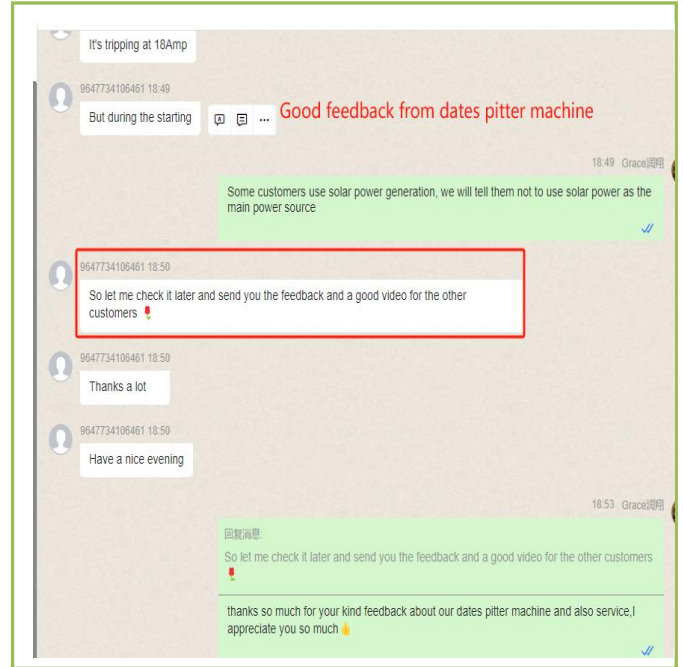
It's tripping at 18Amp

9647734106461 18:49

But during the starting

Good feedback from dates pitter machine

18:49 Grace润翔

Some customers use solar power generation, we will tell them not to use solar power as the main power source

9647734106461 18:50

So let me check it later and send you the feedback and a good video for the other customers 🌹

9647734106461 18:50

Thanks a lot

9647734106461 18:50

Have a nice evening

18:53 Grace润翔

回复消息:

So let me check it later and send you the feedback and a good video for the other customers 🌹

thanks so much for your kind feedback about our dates pitter machine and also service,I appreciate you so much👌